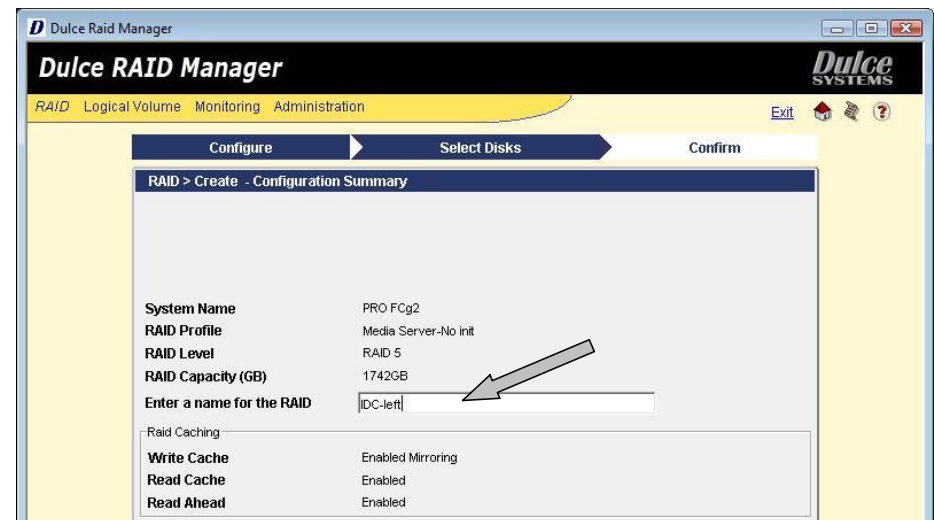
D Dulce Raid Manager

Dulce RAID Manager

Dulce SYSTEMS

RAID Logical Volume Monitoring Administration

Exit

Configure
Select Disks
Confirm

RAID > Create - Configuration Summary

| | |
|---|---|
| System Name | PRO FCg2 |
| RAID Profile | Media Server-No init |
| RAID Level | RAID 5 |
| RAID Capacity (GB) | 1742GB |
| Enter a name for the RAID | IDC-left |

Raid Caching

| | |
|---|---|
| Write Cache | Enabled Mirroring |
| Read Cache | Enabled |
| Read Ahead | Enabled |